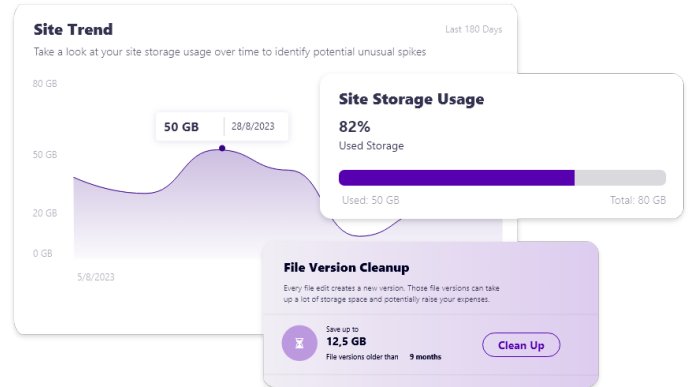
Site Trend

Last 180 Days

Take a look at your site storage usage over time to identify potential unusual spikes

80 GB

50 GB

20 GB

0 GB

50 GB

28/8/2023

5/8/2023

Site Storage Usage

82%

Used Storage

Used: 50 GB

Total: 80 GB

File Version Cleanup

Every file edit creates a new version. Those file versions can take up a lot of storage space and potentially raise your expenses.

Save up to

12,5 GB

File versions older than 9 months

Clean Up